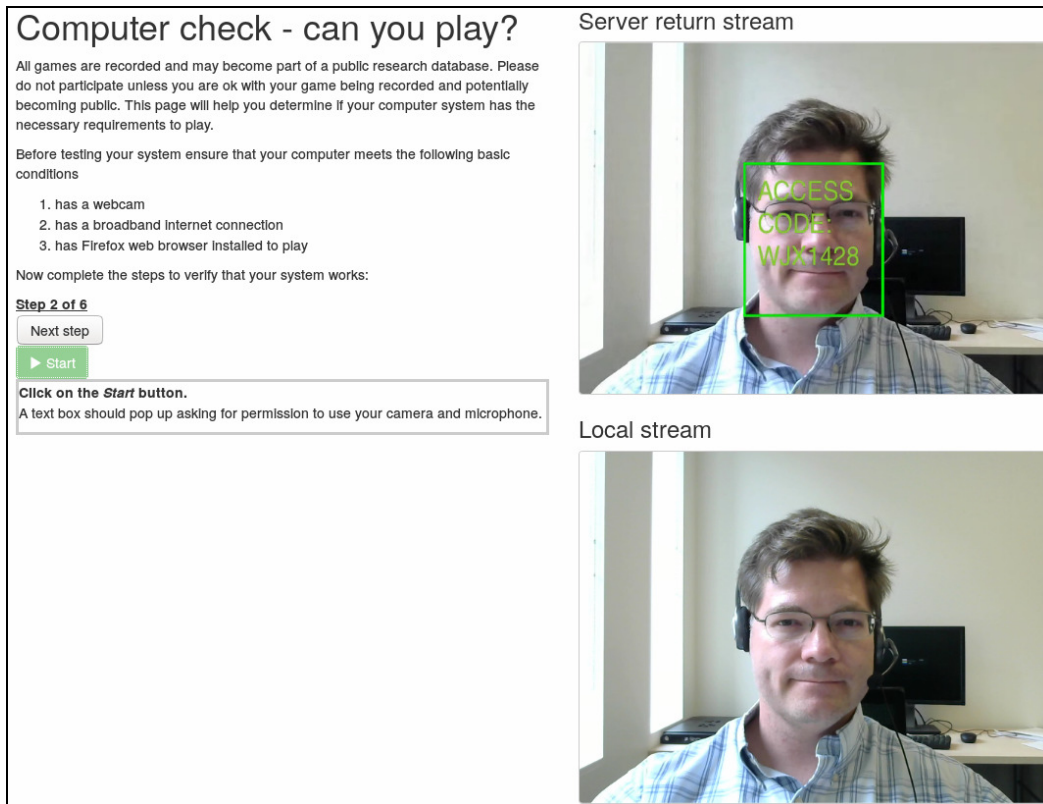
Computer check - can you play?

All games are recorded and may become part of a public research database. Please do not participate unless you are ok with your game being recorded and potentially becoming public. This page will help you determine if your computer system has the necessary requirements to play.

Before testing your system ensure that your computer meets the following basic conditions

1. has a webcam
2. has a broadband internet connection
3. has Firefox web browser installed to play

Now complete the steps to verify that your system works:

Step 2 of 6

Next step

▶ Start

Click on the *Start* button.
A text box should pop up asking for permission to use your camera and microphone.

Server return stream

ACCESS CODE: WJX1428

Local stream